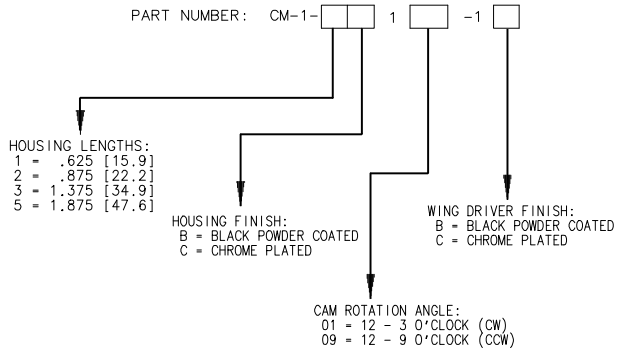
PART NUMBER: CM-1- 1 -1

HOUSING LENGTHS:
1 = .625 [15.9]
2 = .875 [22.2]
3 = 1.375 [34.9]
5 = 1.875 [47.6]

HOUSING FINISH:
B = BLACK POWDER COATED
C = CHROME PLATED

WING DRIVER FINISH:
B = BLACK POWDER COATED
C = CHROME PLATED

CAM ROTATION ANGLE:
01 = 12 - 3 O'CLOCK (CW)
09 = 12 - 9 O'CLOCK (CCW)